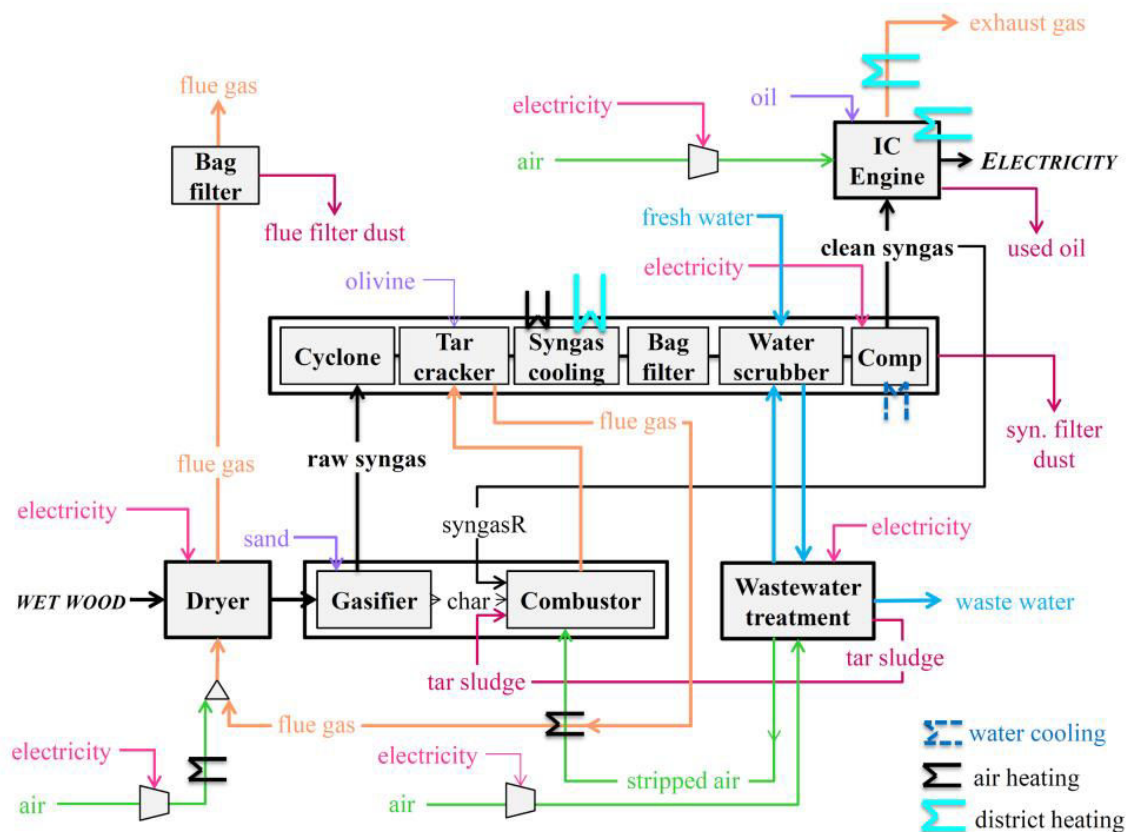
exhaust gas

flue gas

electricity

oil

Bag filter

air

IC Engine

ELECTRICITY

flue filter dust

fresh water

used oil

clean syngas

electricity

olivine

Cyclone

Tar cracker

Syngas cooling

Bag filter

Water scrubber

Comp

flue gas

syn. filter dust

flue gas

raw syngas

electricity

sand

syngasR

electricity

WET WOOD

Dryer

Gasifier

char

Combustor

Wastewater treatment

waste water

tar sludge

tar sludge

flue gas

water cooling

electricity

electricity

air heating

stripped air

air

air

district heating